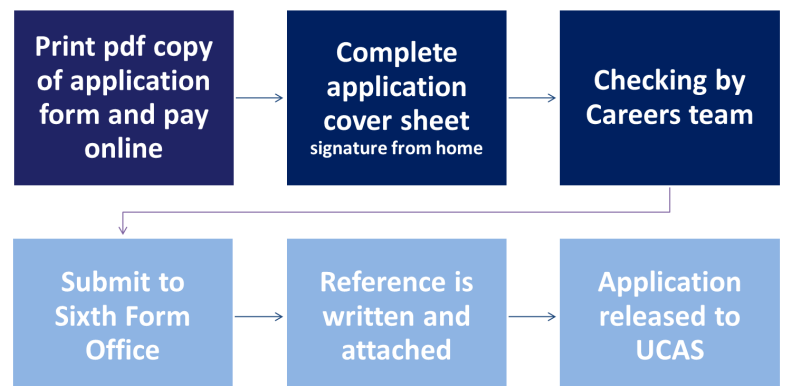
Print pdf copy of application form and pay online

Complete application cover sheet
signature from home

Checking by Careers team

Submit to Sixth Form Office

Reference is written and attached

Application released to UCAS